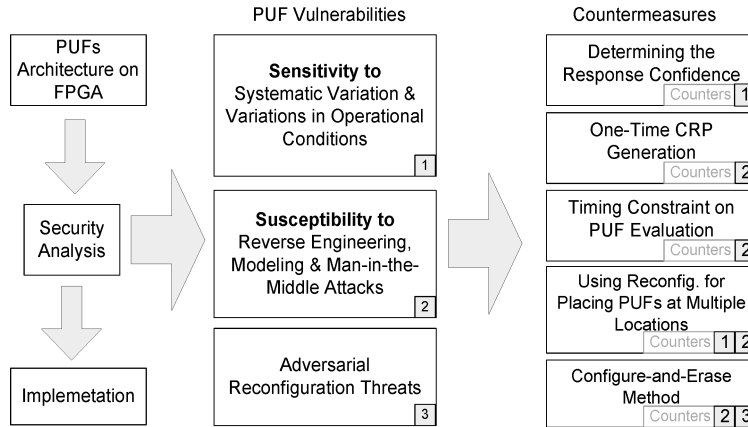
PUF Vulnerabilities

Countermeasures

PUFs Architecture on FPGA

Security Analysis

Implemetation

**Sensitivity to** Systematic Variation & Variations in Operational Conditions

1

**Susceptibility to** Reverse Engineering, Modeling & Man-in-the-Middle Attacks

2

Adversarial Reconfiguration Threats

3

Determining the Response Confidence

Counters 1

One-Time CRP Generation

Counters 2

Timing Constraint on PUF Evaluation

Counters 2

Using Reconfig. for Placing PUFs at Multiple Locations

Counters 1 2

Configure-and-Erase Method

Counters 2 3